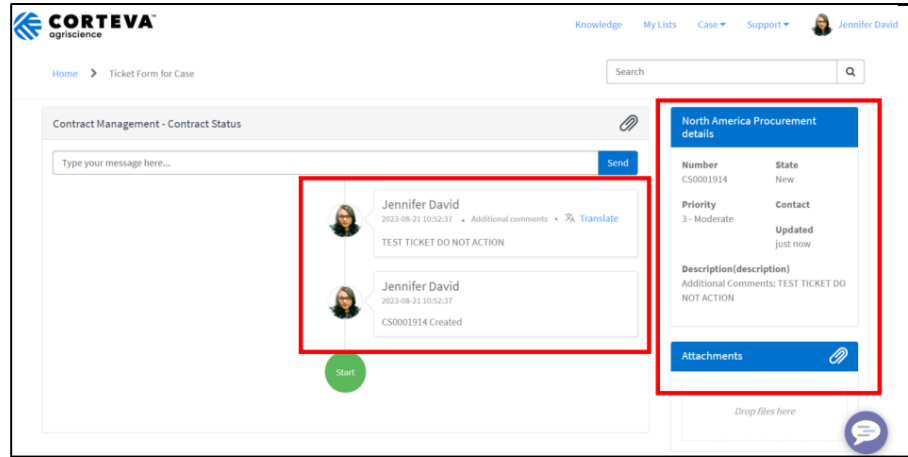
CORTEVA™
agriscience

Knowledge My Lists Case Support Jennifer David

Home > Ticket Form for Case

Search

Contract Management - Contract Status

Type your message here... Send

Jennifer David
2023-08-21 10:52:37 • Additional comments • Translate
TEST TICKET DO NOT ACTION

Jennifer David
2023-08-21 10:52:37
CS0001914 Created

Start

North America Procurement details

Number
CS0001914

State
New

Priority
3 - Moderate

Contact

Updated
just now

Description(description)
Additional Comments: TEST TICKET DO NOT ACTION

Attachments

Drop files here